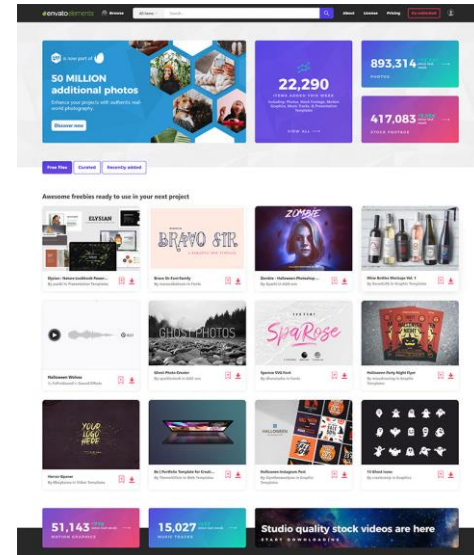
envato elements Browse All Items Search About License Pricing

50 MILLION additional photos

Enhance your projects with authentic real-world photography

Discover now

22,290

VIEW ALL

893,314 PHOTOS

417,083 STOCK FOOTAGE

Free files Curated Recently added

Awesome freebies ready to use in your next project

ELYSIAN

BRAVO SIR

ZOMBIE

Halloween Webinar

GHOST PHOTOS

SpaRose

Halloween Party Night Flyer

Halloween Instagram Post

51,143 MOTION GRAPHICS

15,027 MUSIC TRACKS

Studio quality stock videos are here

START DOWNLOADING